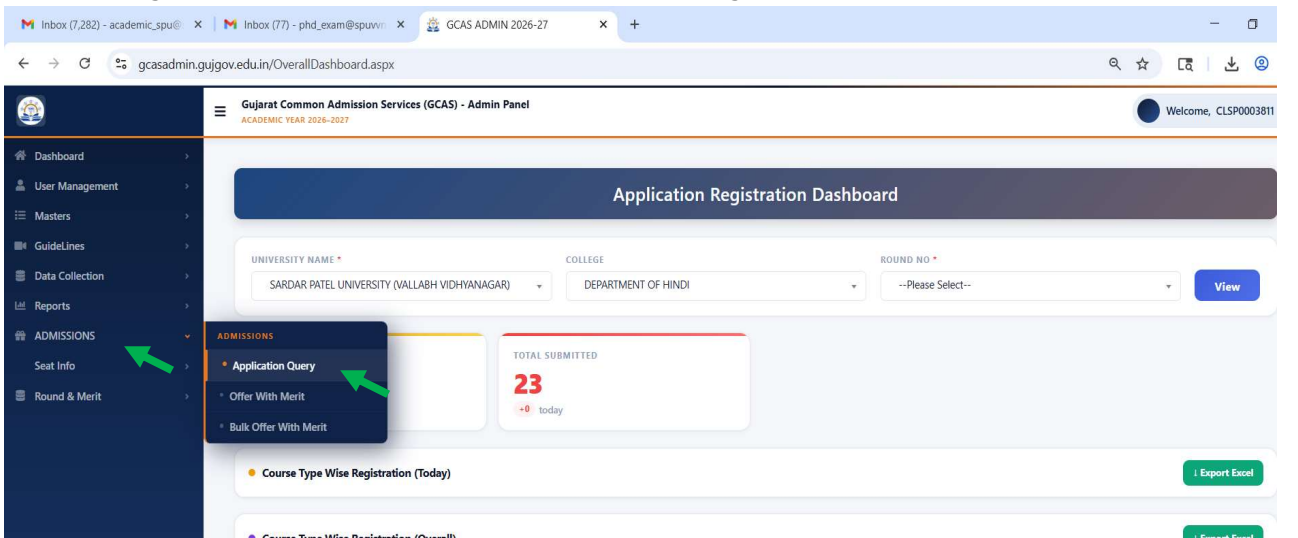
Inbox (7,282) - academic_spu@ ×
Inbox (77) - phd_exam@spuvv ×
GCAS ADMIN 2026-27 ×
+

gcasadmin.gujgov.edu.in/OverallDashboard.aspx

Gujarat Common Admission Services (GCAS) - Admin Panel
ACADEMIC YEAR 2026-2027

Welcome, CLSP0003811

Dashboard
User Management
Masters
GuideLines
Data Collection
Reports
ADMISSIONS
Seat Info
Round & Merit

ADMISSIONS
Application Query
Offer With Merit
Bulk Offer With Merit

Application Registration Dashboard

UNIVERSITY NAME *
SARDAR PATEL UNIVERSITY (VALLABH VIDHYANAGAR)

COLLEGE
DEPARTMENT OF HINDI

ROUND NO *
--Please Select--

View

TOTAL SUBMITTED
23
+0 today

Course Type Wise Registration (Today)

↓ Export Excel

Course Type Wise Registration (Overall)

↓ Export Excel